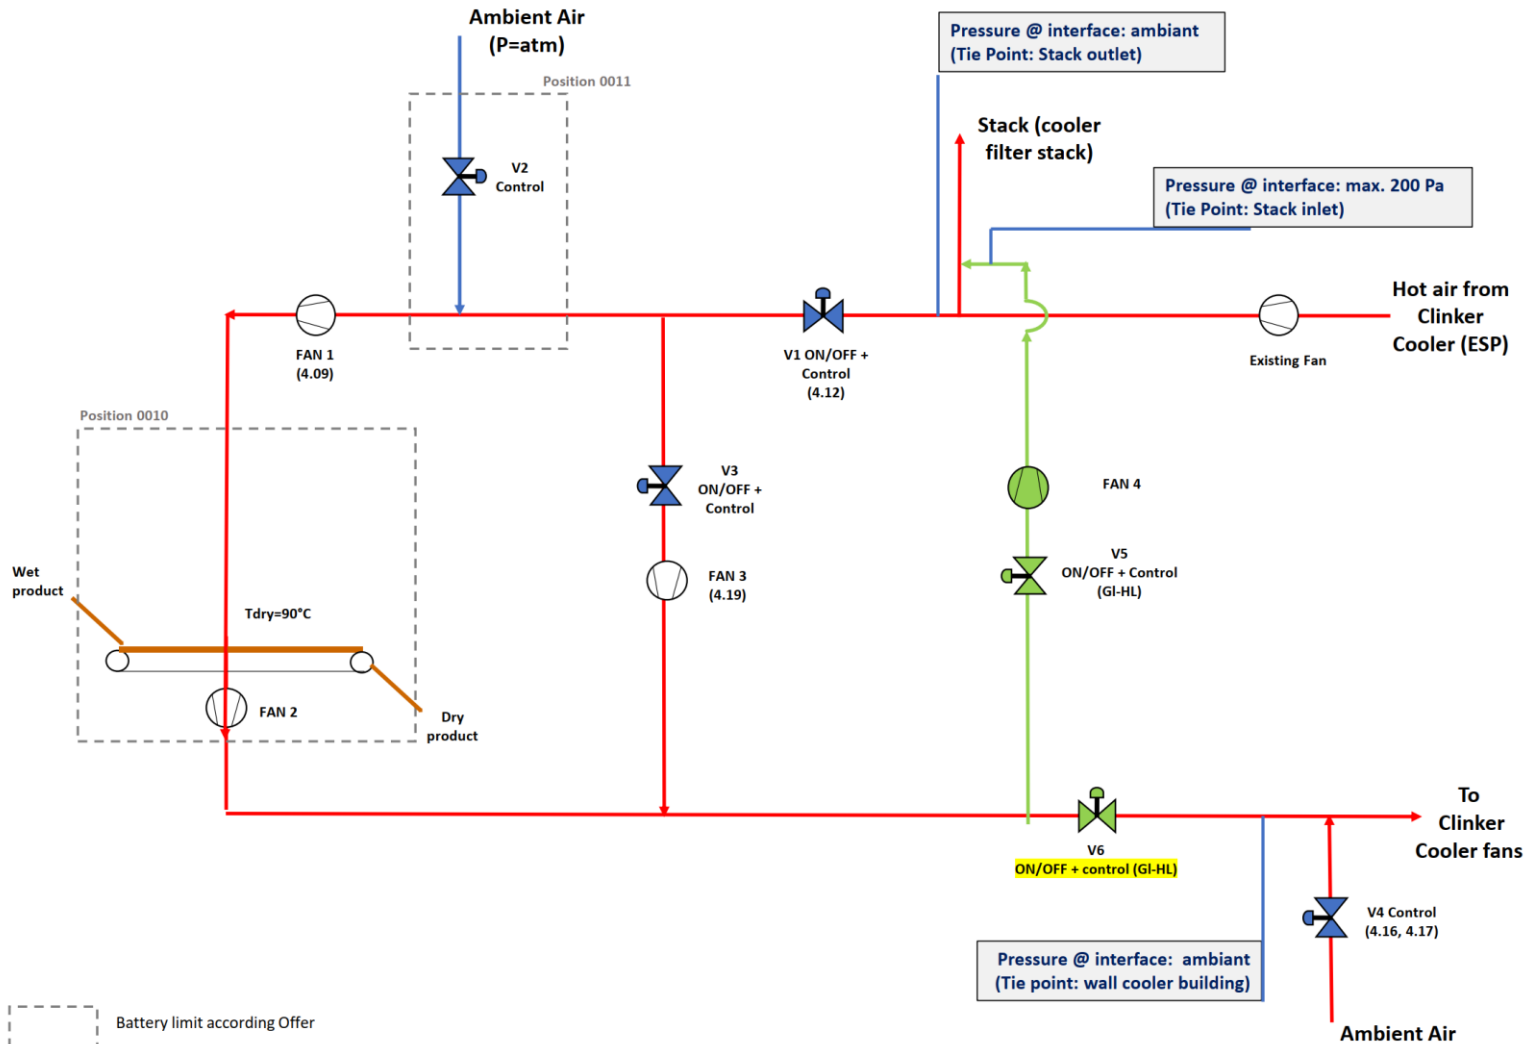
Ambient Air
(P=atm)

Position 0011

V2
Control

Pressure @ interface: ambiant
(Tie Point: Stack outlet)

Stack (cooler filter stack)

Pressure @ interface: max. 200 Pa
(Tie Point: Stack inlet)

Hot air from Clinker Cooler (ESP)

Existing Fan

FAN 1
(4.09)

V1 ON/OFF +
Control
(4.12)

Position 0010

V3
ON/OFF +
Control

FAN 4

V5
ON/OFF + Control
(GI-HL)

FAN 3
(4.19)

Wet product

Tdry=90°C

FAN 2

Dry product

To Clinker Cooler fans

V6
ON/OFF + control (GI-HL)

V4 Control
(4.16, 4.17)

Pressure @ interface: ambiant
(Tie point: wall cooler building)

Battery limit according Offer

Ambient Air